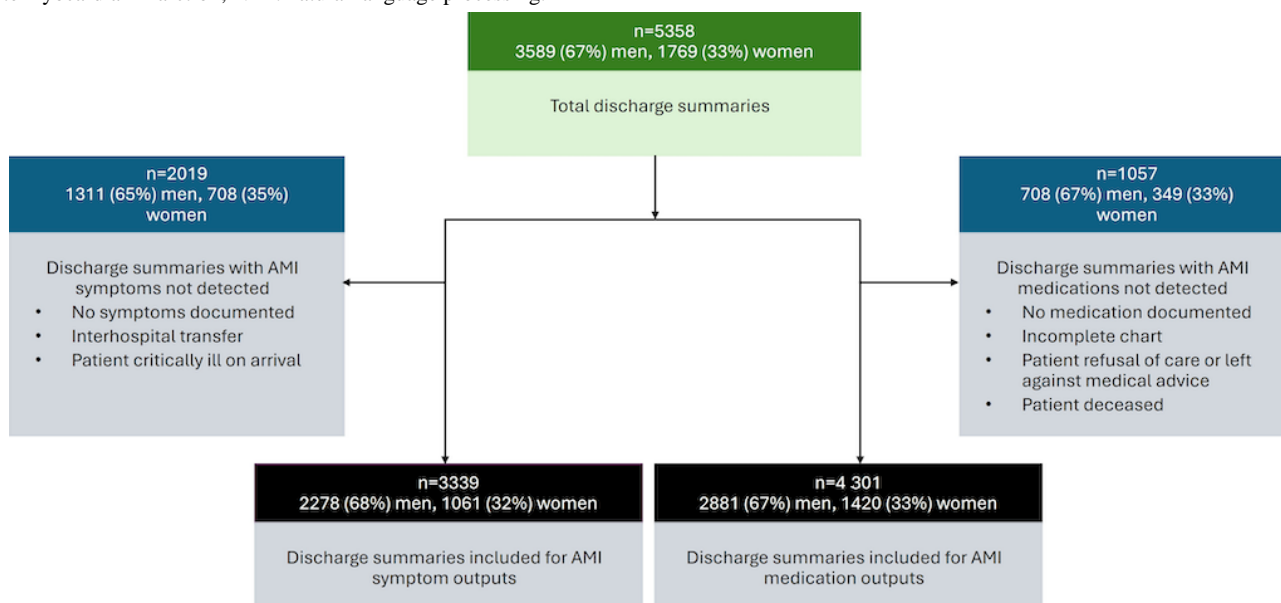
n=5358
3589 (67%) men, 1769 (33%) women

Total discharge summaries

n=2019
1311 (65%) men, 708 (35%) women

Discharge summaries with AMI symptoms not detected
- No symptoms documented
- Interhospital transfer
- Patient critically ill on arrival

n=1057
708 (67%) men, 349 (33%) women

Discharge summaries with AMI medications not detected
- No medication documented
- Incomplete chart
- Patient refusal of care or left against medical advice
- Patient deceased

n=3339
2278 (68%) men, 1061 (32%) women

Discharge summaries included for AMI symptom outputs

n=4 301
2881 (67%) men, 1420 (33%) women

Discharge summaries included for AMI medication outputs